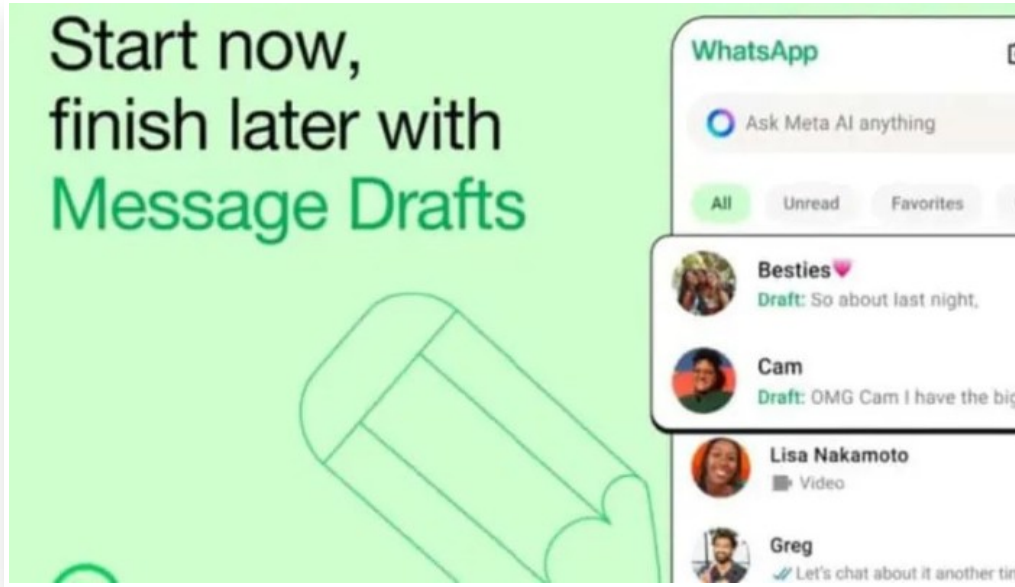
Start now, finish later with Message Drafts

WhatsApp

Ask Meta AI anything

All
Unread
Favorites

Besties💗
Draft: So about last night,

Cam
Draft: OMG Cam I have the big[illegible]

Lisa Nakamoto
Video

Greg
Let's chat about it another ti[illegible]